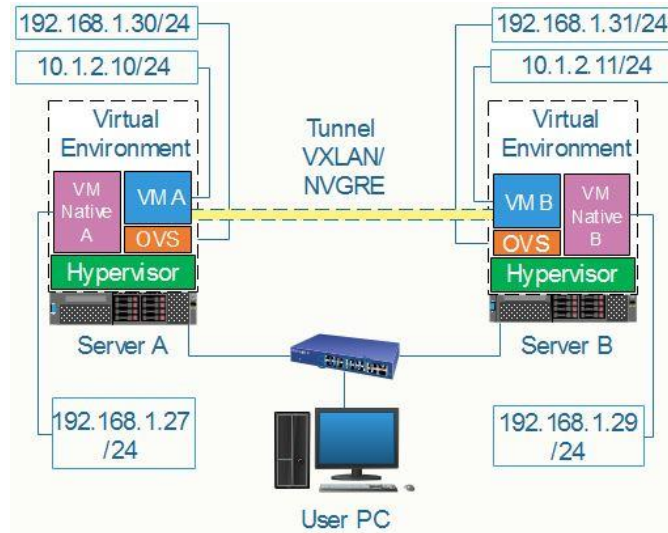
192.168.1.30/24

10.1.2.10/24

Virtual Environment

VM Native A

VM A

OVS

Hypervisor

Server A

192.168.1.27 /24

Tunnel VXLAN/ NVGRE

192.168.1.31/24

10.1.2.11/24

Virtual Environment

VM B

VM Native B

OVS

Hypervisor

Server B

192.168.1.29 /24

User PC